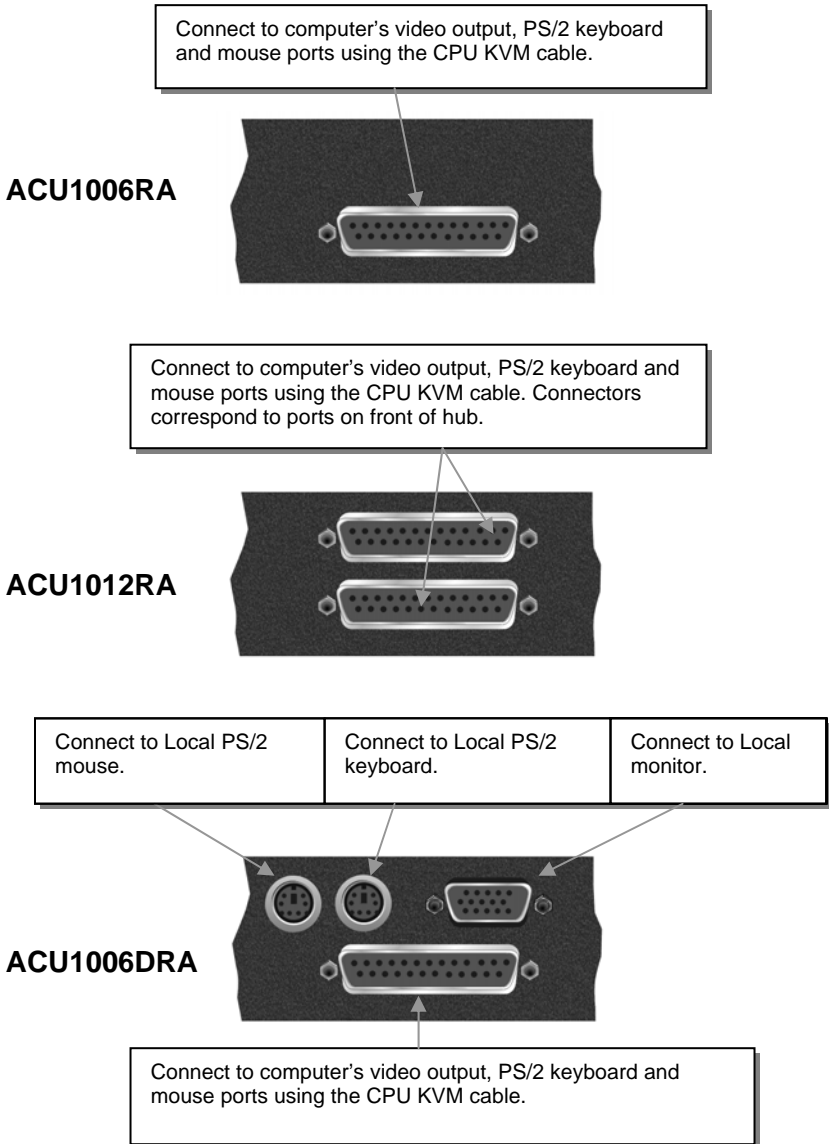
Connect to computer’s video output, PS/2 keyboard and mouse ports using the CPU KVM cable.

ACU1006RA

Connect to computer’s video output, PS/2 keyboard and mouse ports using the CPU KVM cable. Connectors correspond to ports on front of hub.

ACU1012RA

Connect to Local PS/2 mouse.

Connect to Local PS/2 keyboard.

Connect to Local monitor.

ACU1006DRA

Connect to computer’s video output, PS/2 keyboard and mouse ports using the CPU KVM cable.